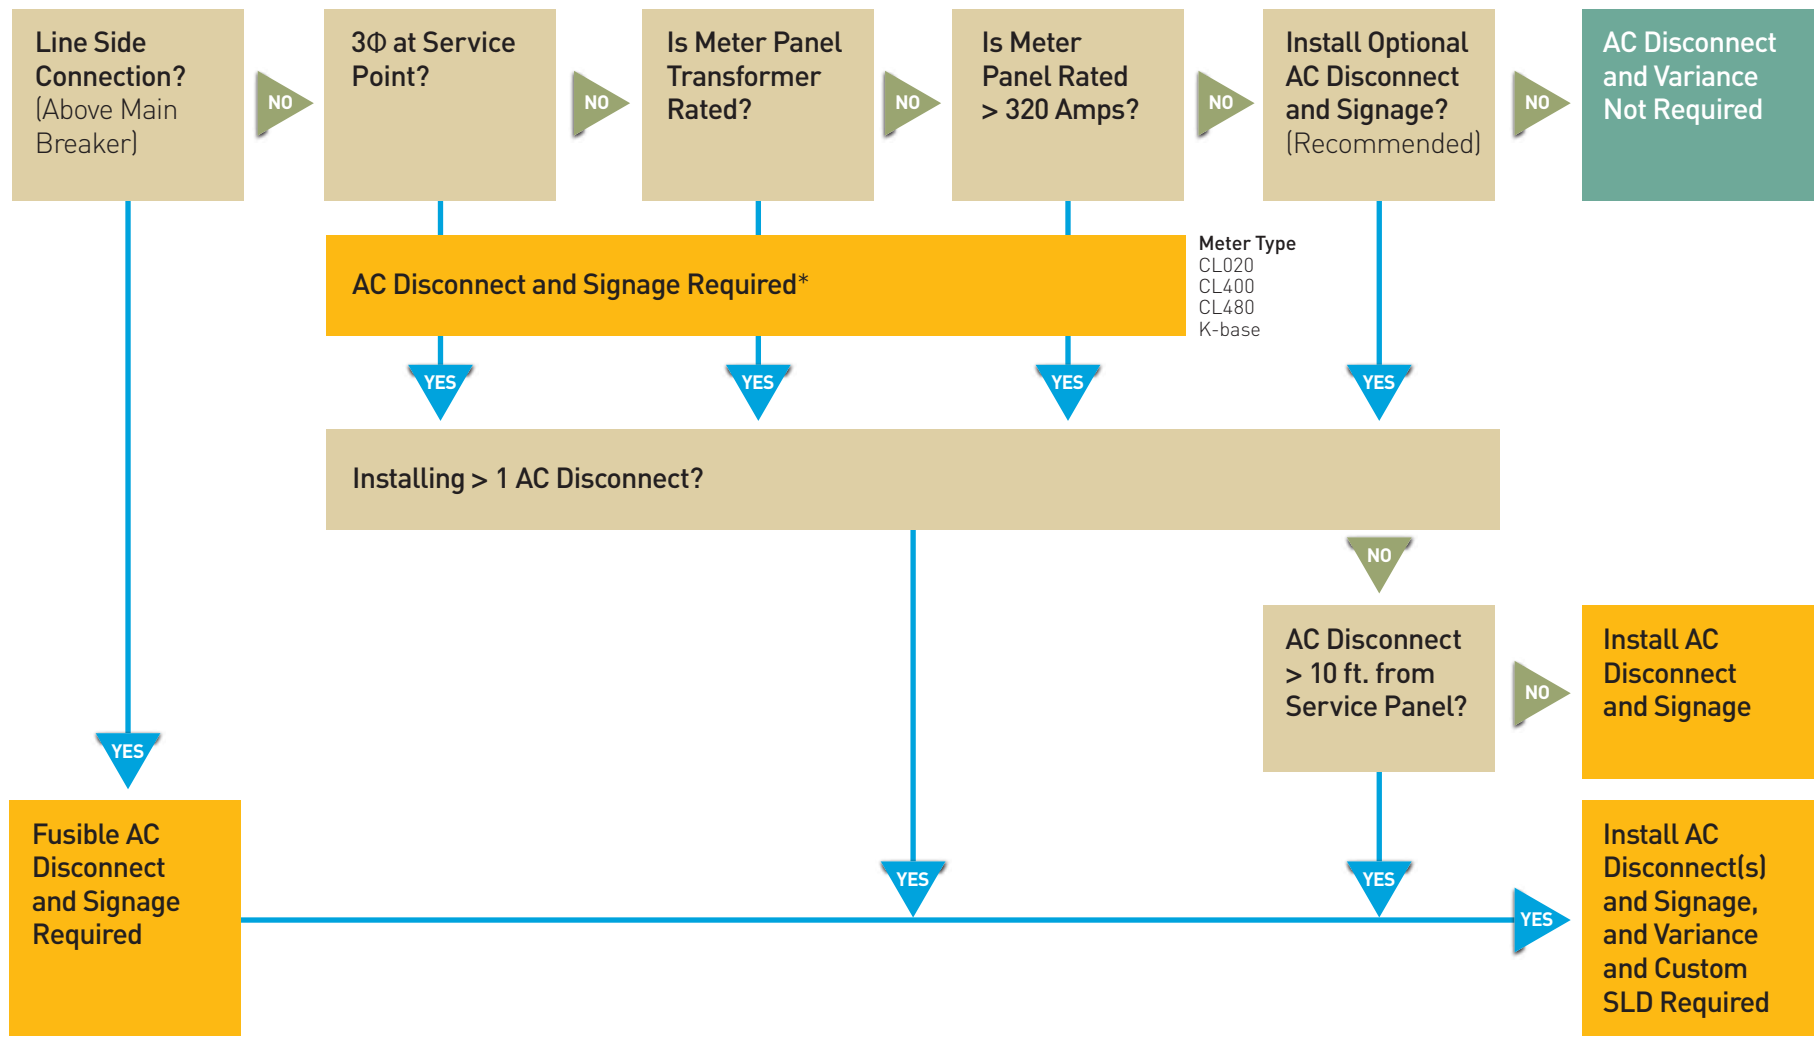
Line Side Connection? (Above Main Breaker)

NO

3Φ at Service Point?

NO

Is Meter Panel Transformer Rated?

NO

Is Meter Panel Rated > 320 Amps?

NO

Install Optional AC Disconnect and Signage? (Recommended)

NO

AC Disconnect and Variance Not Required

AC Disconnect and Signage Required*

Meter Type
CL020
CL400
CL480
K-base

YES

YES

YES

YES

Installing > 1 AC Disconnect?

NO

AC Disconnect > 10 ft. from Service Panel?

NO

Install AC Disconnect and Signage

YES

Fusible AC Disconnect and Signage Required

YES

YES

YES

Install AC Disconnect(s) and Signage, and Variance and Custom SLD Required